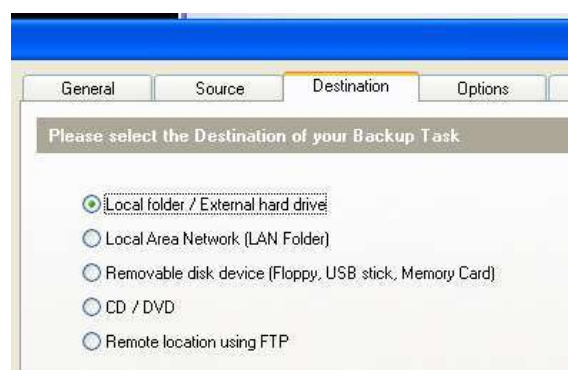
General
Source
Destination
Options

Please select the Destination of your Backup Task

Local folder / External hard drive
Local Area Network (LAN Folder)
Removable disk device (Floppy, USB stick, Memory Card)
CD / DVD
Remote location using FTP